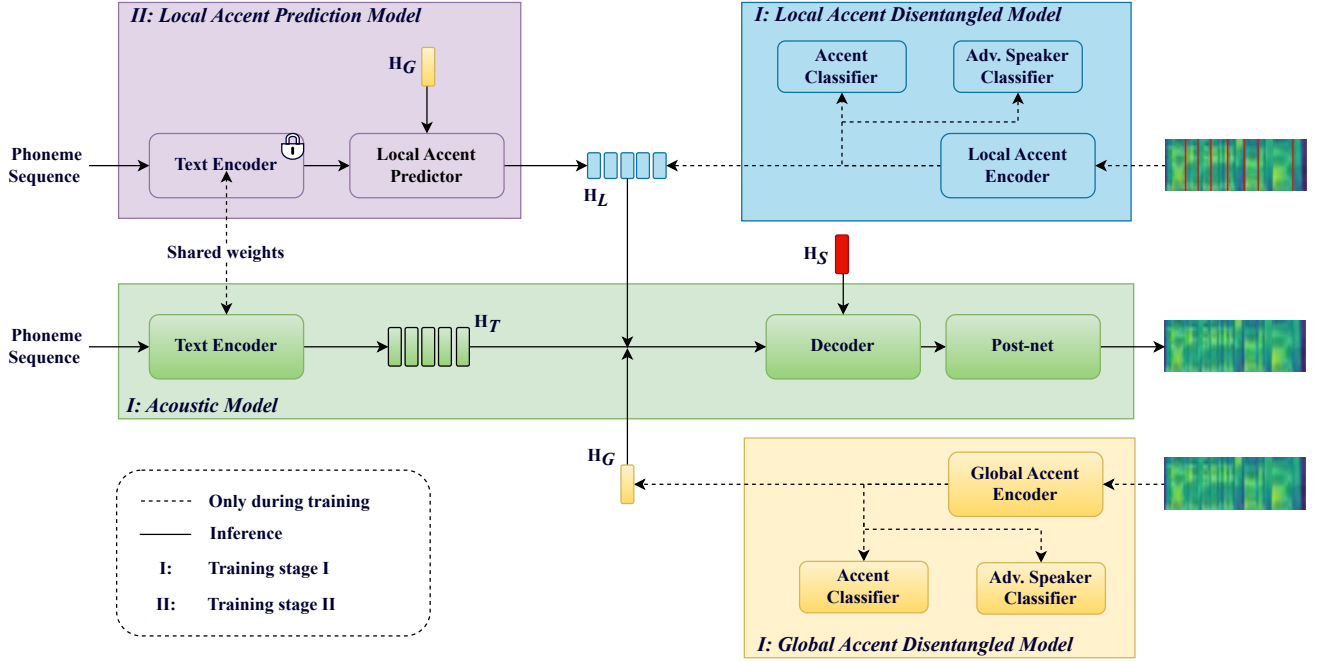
II: Local Accent Prediction Model

$H_G$

Phoneme Sequence

Text Encoder

Local Accent Predictor

$H_L$

I: Local Accent Disentangled Model

Accent Classifier

Adv. Speaker Classifier

Local Accent Encoder

Shared weights

$H_S$

Phoneme Sequence

Text Encoder

$H_T$

Decoder

Post-net

I: Acoustic Model

$H_G$

Global Accent Encoder

Accent Classifier

Adv. Speaker Classifier

I: Global Accent Disentangled Model

Only during training

Inference

I: Training stage I

II: Training stage II